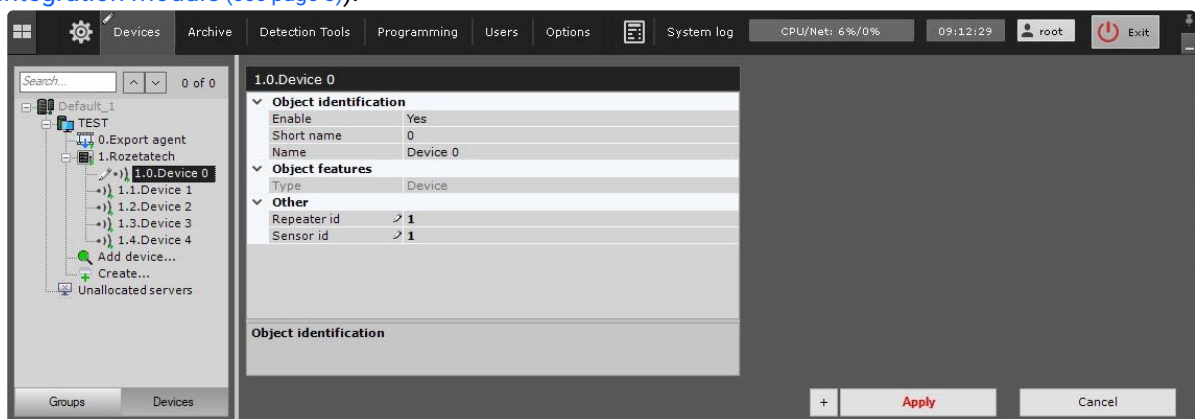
Integration Module (see page 5)).

Devices Archive Detection Tools Programming Users Options System log CPU/Net: 6%/0% 09:12:29 root Exit

Search... 0 of 0

Default_1
TEST
0.Export agent
1.Rozetatech
1.0.Device 0
1.1.Device 1
1.2.Device 2
1.3.Device 3
1.4.Device 4
Add device...
Create...
Unallocated servers

Groups Devices

1.0.Device 0

| Object identification | |
|---|---|
| Enable | Yes |
| Short name | 0 |
| Name | Device 0 |
| **Object features** | |
| Type | Device |
| **Other** | |
| Repeater id | 1 |
| Sensor id | 1 |

Object identification

+ Apply Cancel